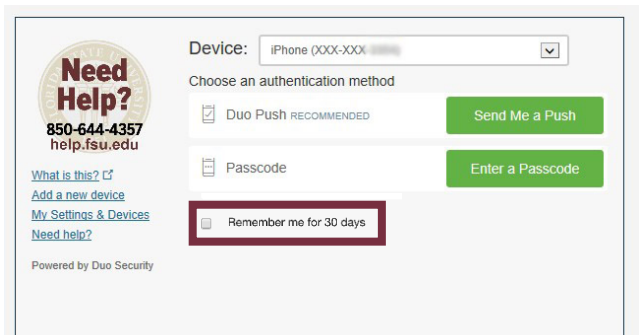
Need Help?
850-644-4357
help.fsu.edu

What is this?
Add a new device
My Settings & Devices
Need help?

Powered by Duo Security

Device: iPhone (XXX-XXX-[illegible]

Choose an authentication method

Duo Push RECOMMENDED
Send Me a Push

Passcode
Enter a Passcode

Remember me for 30 days